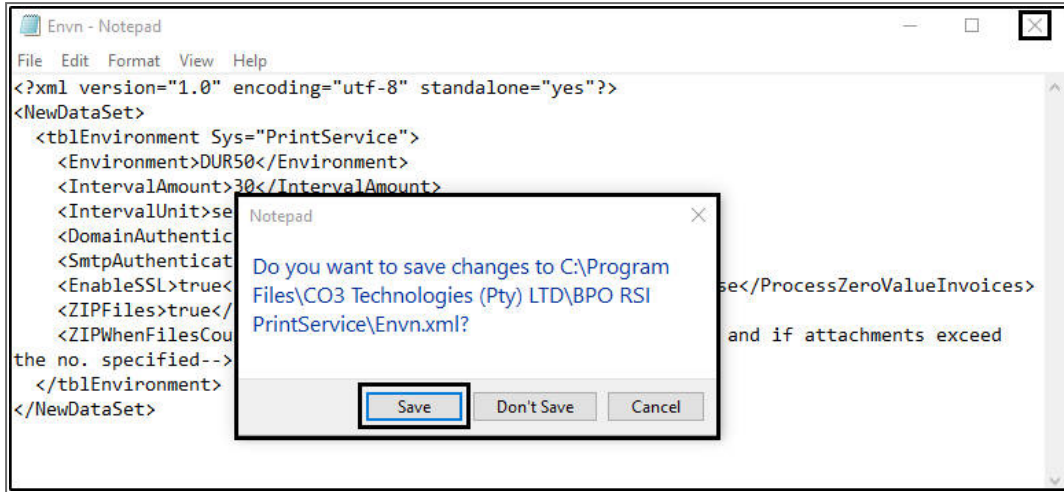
Envn - Notepad

File Edit Format View Help

<?xml version="1.0" encoding="utf-8" standalone="yes"?>
<NewDataSet>
<tblEnvironment Sys="PrintService">
<Environment>DUR50</Environment>
<IntervalAmount>30</IntervalAmount>
<IntervalUnit>se
<DomainAuthentic
<SmtpAuthenticat
<EnableSSL>true< se</ProcessZeroValueInvoices>
<ZIPFiles>true</
<ZIPWhenFilesCou and if attachments exceed the no. specified-->
</tblEnvironment>
</NewDataSet>

Notepad

Do you want to save changes to C:\Program Files\CO3 Technologies (Pty) LTD\BPO RSI PrintService\Envn.xml?

Save | Don't Save | Cancel